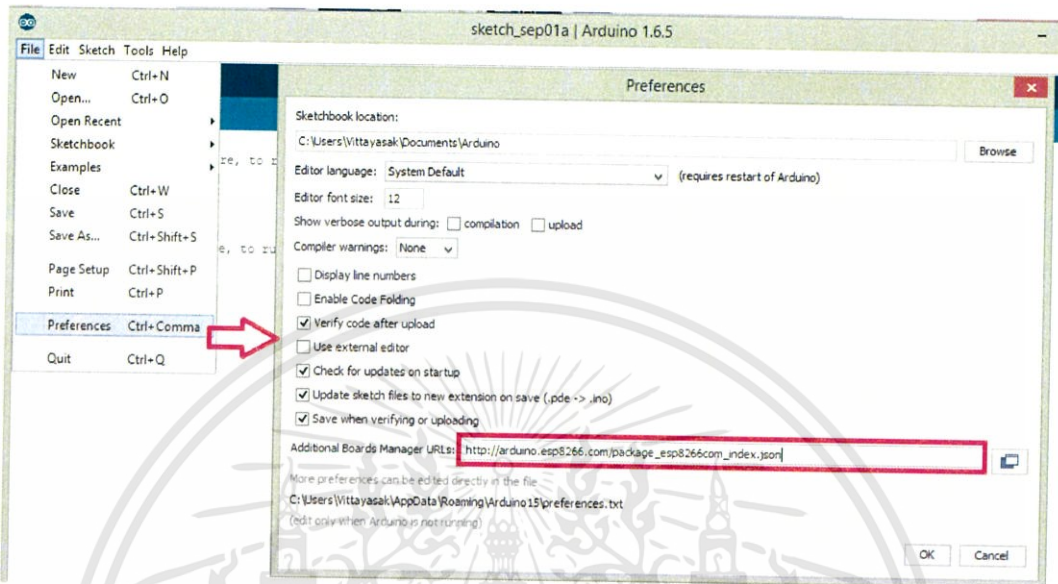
sketch_sep01a | Arduino 1.6.5

File Edit Sketch Tools Help

New Ctrl+N
Open... Ctrl+O
Open Recent
Sketchbook
Examples
Close Ctrl+W
Save Ctrl+S
Save As... Ctrl+Shift+S
Page Setup Ctrl+Shift+P
Print Ctrl+P
Preferences Ctrl+Comma
Quit Ctrl+Q

re, to r
e, to ru

Preferences

Sketchbook location:
C:\Users\Vittayasak\Documents\Arduino
Browse
Editor language: System Default (requires restart of Arduino)
Editor font size: 12
Show verbose output during: compilation upload
Compiler warnings: None
Display line numbers
Enable Code Folding
Verify code after upload
Use external editor
Check for updates on startup
Update sketch files to new extension on save (.pde -> .ino)
Save when verifying or uploading
Additional Boards Manager URLs: http://arduino.esp8266.com/package_esp8266com_index.json
More preferences can be edited directly in the file
C:\Users\Vittayasak\AppData\Roaming\Arduino15\preferences.txt
(edit only when Arduino is not running)
OK Cancel